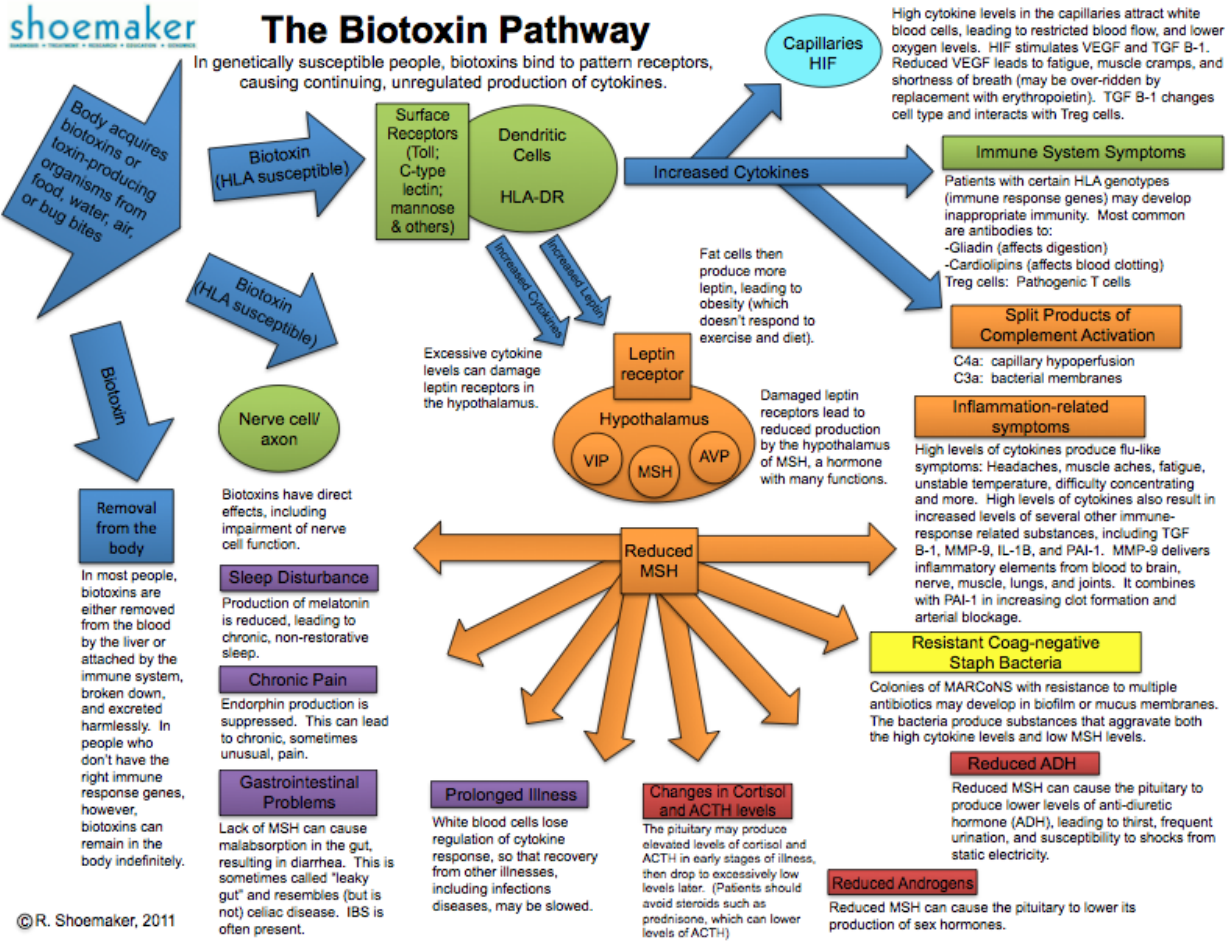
shoemaker
DIAGNOSIS • TREATMENT • RESEARCH • EDUCATION • GENOMICS

The Biotoxin Pathway

In genetically susceptible people, biotoxins bind to pattern receptors, causing continuing, unregulated production of cytokines.

Body acquires biotoxins or toxin-producing organisms from food, water, air, or bug bites

Biotoxin (HLA susceptible)

Surface Receptors (Toll; C-type lectin; mannose & others)

Dendritic Cells

HLA-DR

Capillaries HIF

High cytokine levels in the capillaries attract white blood cells, leading to restricted blood flow, and lower oxygen levels. HIF stimulates VEGF and TGF B-1. Reduced VEGF leads to fatigue, muscle cramps, and shortness of breath (may be over-ridden by replacement with erythropoietin). TGF B-1 changes cell type and interacts with Treg cells.

Increased Cytokines

Immune System Symptoms

Patients with certain HLA genotypes (immune response genes) may develop inappropriate immunity. Most common are antibodies to:
-Gliadin (affects digestion)
-Cardiolipins (affects blood clotting)
Treg cells: Pathogenic T cells

Biotoxin (HLA susceptible)

Increased Cytokines

Increased Leptin

Fat cells then produce more leptin, leading to obesity (which doesn't respond to exercise and diet).

Split Products of Complement Activation

C4a: capillary hypoperfusion
C3a: bacterial membranes

Biotoxin

Excessive cytokine levels can damage leptin receptors in the hypothalamus.

Leptin receptor

Hypothalamus

VIP

MSH

AVP

Damaged leptin receptors lead to reduced production by the hypothalamus of MSH, a hormone with many functions.

Inflammation-related symptoms

High levels of cytokines produce flu-like symptoms: Headaches, muscle aches, fatigue, unstable temperature, difficulty concentrating and more. High levels of cytokines also result in increased levels of several other immune-response related substances, including TGF B-1, MMP-9, IL-1B, and PAI-1. MMP-9 delivers inflammatory elements from blood to brain, nerve, muscle, lungs, and joints. It combines with PAI-1 in increasing clot formation and arterial blockage.

Nerve cell/ axon

Biotoxins have direct effects, including impairment of nerve cell function.

Removal from the body

In most people, biotoxins are either removed from the blood by the liver or attached by the immune system, broken down, and excreted harmlessly. In people who don't have the right immune response genes, however, biotoxins can remain in the body indefinitely.

Reduced MSH

Sleep Disturbance

Production of melatonin is reduced, leading to chronic, non-restorative sleep.

Chronic Pain

Endorphin production is suppressed. This can lead to chronic, sometimes unusual, pain.

Gastrointestinal Problems

Lack of MSH can cause malabsorption in the gut, resulting in diarrhea. This is sometimes called "leaky gut" and resembles (but is not) celiac disease. IBS is often present.

Resistant Coag-negative Staph Bacteria

Colonies of MARCoNS with resistance to multiple antibiotics may develop in biofilm or mucus membranes. The bacteria produce substances that aggravate both the high cytokine levels and low MSH levels.

Reduced ADH

Reduced MSH can cause the pituitary to produce lower levels of anti-diuretic hormone (ADH), leading to thirst, frequent urination, and susceptibility to shocks from static electricity.

Prolonged Illness

White blood cells lose regulation of cytokine response, so that recovery from other illnesses, including infections diseases, may be slowed.

Changes in Cortisol and ACTH levels

The pituitary may produce elevated levels of cortisol and ACTH in early stages of illness, then drop to excessively low levels later. (Patients should avoid steroids such as prednisone, which can lower levels of ACTH)

Reduced Androgens

Reduced MSH can cause the pituitary to lower its production of sex hormones.

©R. Shoemaker, 2011